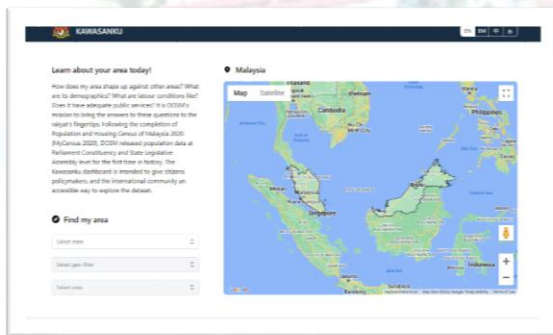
KAWASANKU

EN BM 中 த

Learn about your area today!

How does my area shape up against other areas? What are its demographics? What are labour conditions like? Does it have adequate public services? It is DOSM's mission to bring the answers to these questions to the rakyat's fingertips. Following the completion of Population and Housing Census of Malaysia 2020 (MyCensus 2020), DOSM released population data at Parliament Constituency and State Legislative Assembly level for the first time in history. The Kawasanku dashboard is intended to give citizens, policymakers, and the international community an accessible way to explore the dataset.

Find my area

Select state

Select geo filter

Select area

Malaysia

Map Satellite

Cambodia

Philippines

Singapore

Indonesia

Google

Keyboard shortcuts Map data ©2022 Google Terms of Use